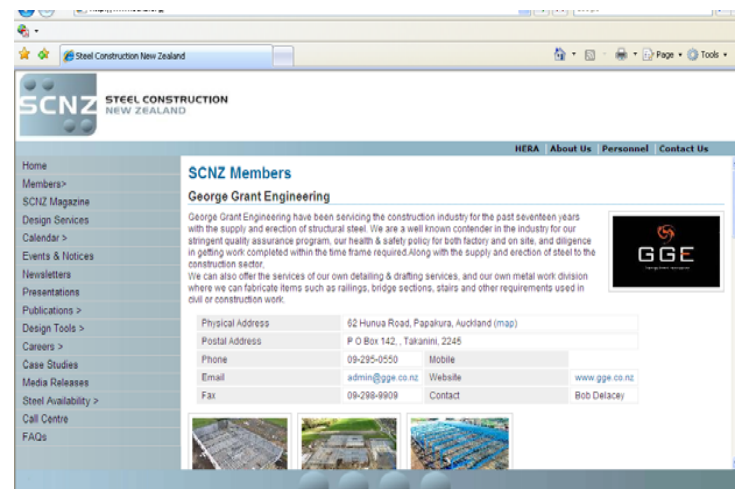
Steel Construction New Zealand

Page • Tools •

SCNZ STEEL CONSTRUCTION NEW ZEALAND

HERA About Us Personnel Contact Us

Home
Members>
SCNZ Magazine
Design Services
Calendar >
Events & Notices
Newsletters
Presentations
Publications >
Design Tools >
Careers >
Case Studies
Media Releases
Steel Availability >
Call Centre
FAQs

SCNZ Members

George Grant Engineering

George Grant Engineering have been servicing the construction industry for the past seventeen years with the supply and erection of structural steel. We are a well known contender in the industry for our stringent quality assurance program, our health & safety policy for both factory and on site, and diligence in getting work completed within the time frame required.Along with the supply and erection of steel to the construction sector.
We can also offer the services of our own detailing & drafting services, and our own metal work division where we can fabricate items such as railings, bridge sections, stairs and other requirements used in civil or construction work.

GGE

| Physical Address | 62 Hunua Road, Papakura, Auckland (map) | | |
|---|---|---|---|
| Postal Address | P O Box 142, , Takanini, 2245 | | |
| Phone | 09-295-0550 | Mobile | |
| Email | admin@gge.co.nz | Website | www.gge.co.nz |
| Fax | 09-298-9909 | Contact | Bob Delacey |